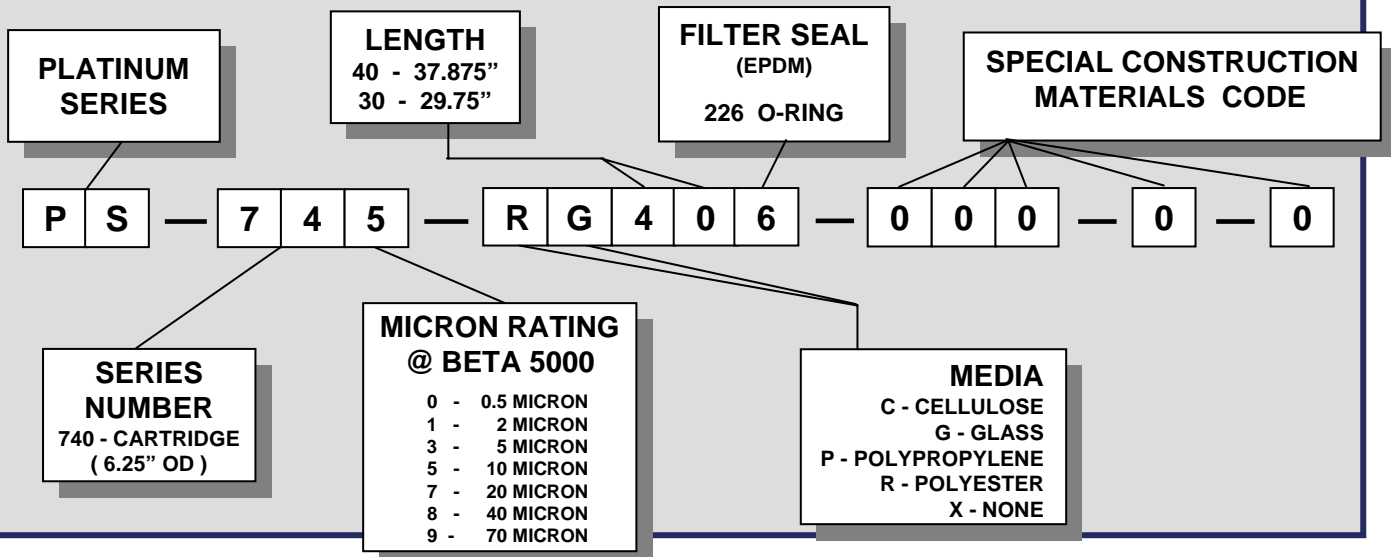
PLATINUM SERIES

LENGTH
40 - 37.875"
30 - 29.75"

FILTER SEAL
(EPDM)
226 O-RING

SPECIAL CONSTRUCTION MATERIALS CODE

P S — 7 4 5 — R G 4 0 6 — 0 0 0 — 0 — 0

SERIES NUMBER
740 - CARTRIDGE
( 6.25" OD )

MICRON RATING
@ BETA 5000
0 - 0.5 MICRON
1 - 2 MICRON
3 - 5 MICRON
5 - 10 MICRON
7 - 20 MICRON
8 - 40 MICRON
9 - 70 MICRON

MEDIA
C - CELLULOSE
G - GLASS
P - POLYPROPYLENE
R - POLYESTER
X - NONE